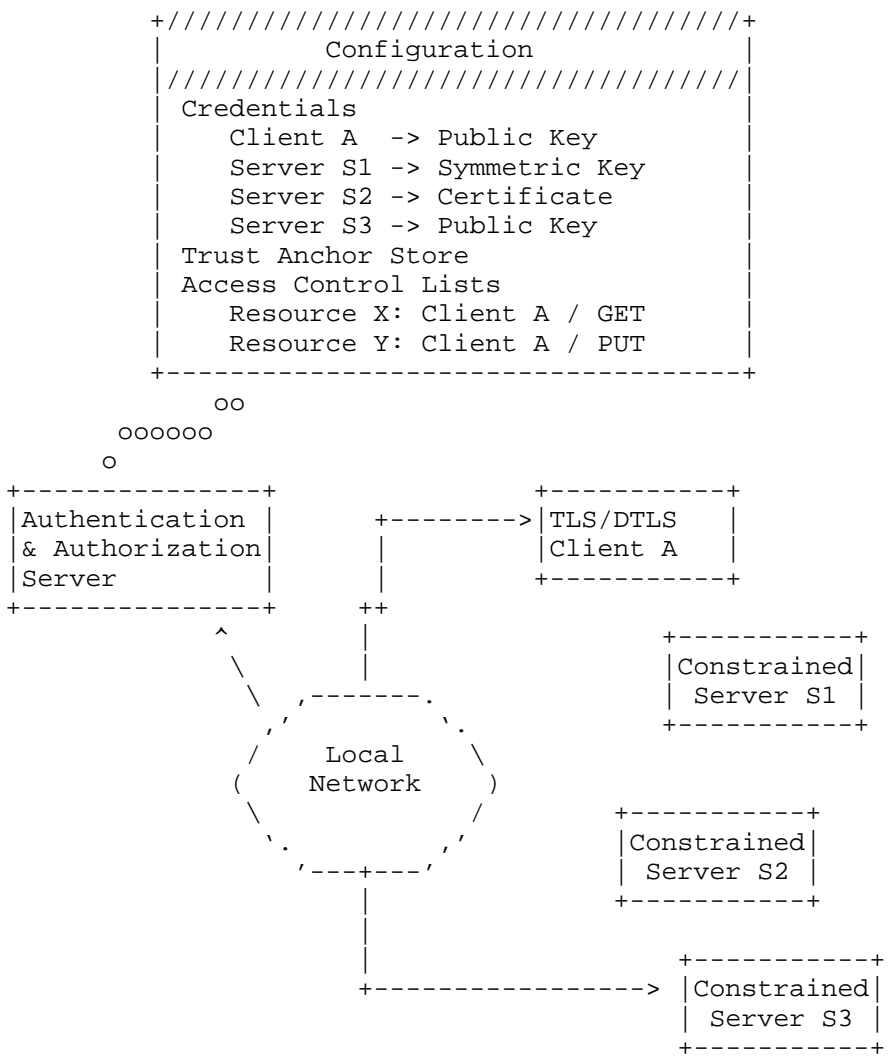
Configuration

Credentials
Client A -> Public Key
Server S1 -> Symmetric Key
Server S2 -> Certificate
Server S3 -> Public Key
Trust Anchor Store
Access Control Lists
Resource X: Client A / GET
Resource Y: Client A / PUT

Authentication & Authorization Server

TLS/DTLS Client A

Constrained Server S1

Local Network

Constrained Server S2

Constrained Server S3